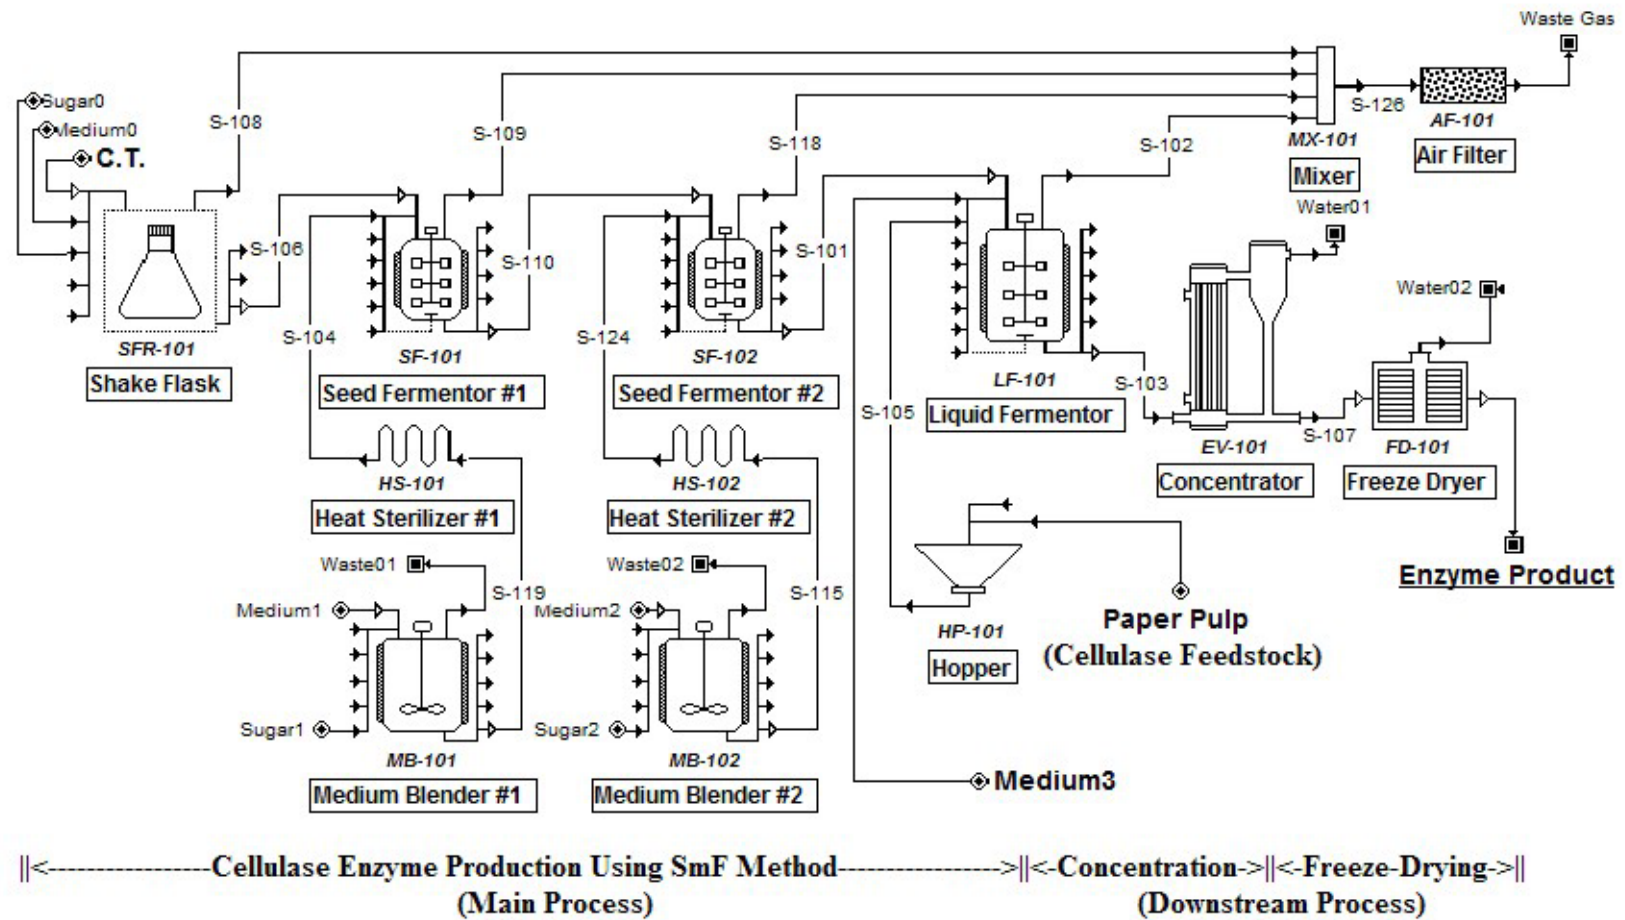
Waste Gas

Sugar0
Medium0
C.T.
S-108
S-109
S-118
S-102
S-126
MX-101
Mixer
AF-101
Air Filter
S-106
S-110
S-101
Water01
SFR-101
Shake Flask
S-104
SF-101
Seed Fermentor #1
S-124
SF-102
Seed Fermentor #2
LF-101
Liquid Fermentor
S-103
S-105
Water02
EV-101
Concentrator
S-107
FD-101
Freeze Dryer
HS-101
Heat Sterilizer #1
HS-102
Heat Sterilizer #2
Waste01
S-119
Medium1
Sugar1
MB-101
Medium Blender #1
Waste02
S-115
Medium2
Sugar2
MB-102
Medium Blender #2
HP-101
Hopper
Paper Pulp
(Cellulase Feedstock)
Enzyme Product
Medium3

||<-----------------Cellulase Enzyme Production Using SmF Method----------------->||<-Concentration->||<-Freeze-Drying->||
(Main Process)
(Downstream Process)